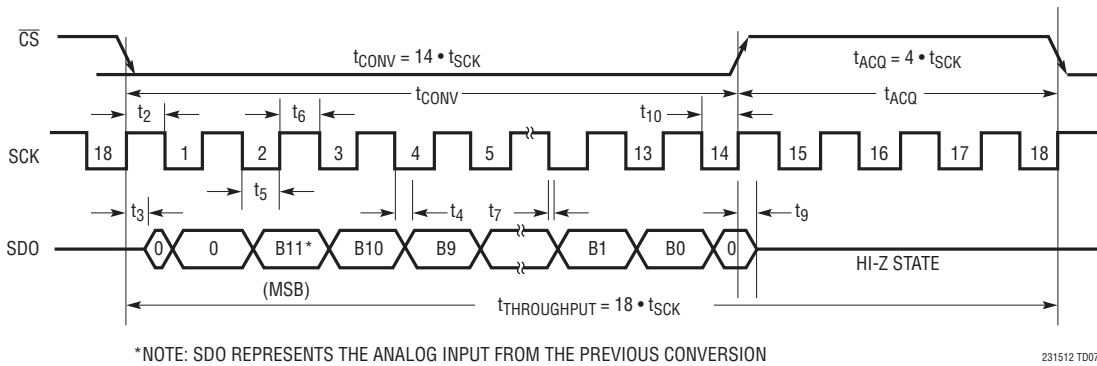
$\overline{CS}$

$t_{CONV} = 14 \bullet t_{SCK}$

$t_{ACQ} = 4 \bullet t_{SCK}$

$t_2$

$t_6$

$t_{CONV}$

$t_{10}$

$t_{ACQ}$

SCK

18 1 2 3 4 5 13 14 15 16 17 18

$t_5$

$t_3$

$t_4$

$t_7$

$t_9$

SDO

0 0 B11* B10 B9 B1 B0 0

HI-Z STATE

(MSB)

$t_{THROUGHPUT} = 18 \bullet t_{SCK}$

*NOTE: SDO REPRESENTS THE ANALOG INPUT FROM THE PREVIOUS CONVERSION

231512 TD07